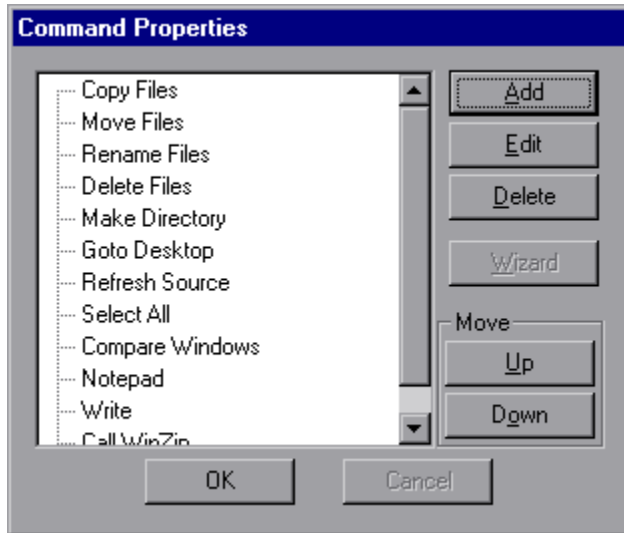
Command Properties

Copy Files
Move Files
Rename Files
Delete Files
Make Directory
Goto Desktop
Refresh Source
Select All
Compare Windows
Notepad
Write
Call WinZip

Add
Edit
Delete
Wizard
Move
Up
Down

OK
Cancel